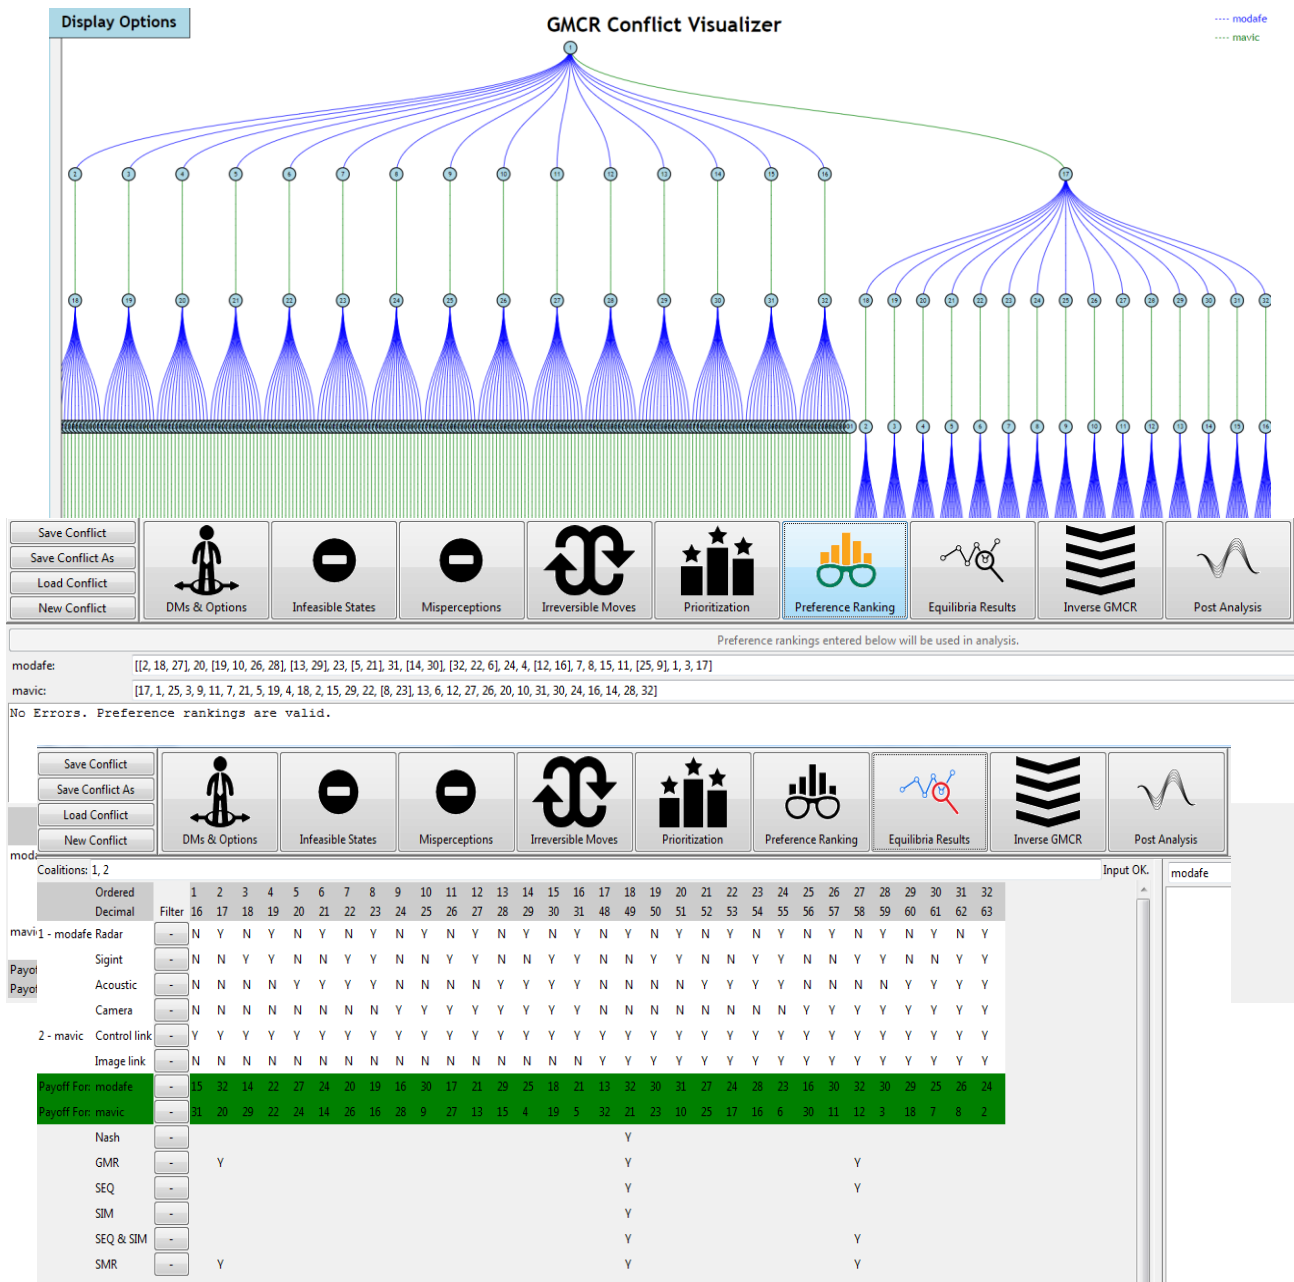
Display Options

GMCR Conflict Visualizer

modafe
mavic

1

2 3 4 5 6 7 8 9 10 11 12 13 14 15 16 17

18 19 20 21 22 23 24 25 26 27 28 29 30 31 32 18 19 20 21 22 23 24 25 26 27 28 29 30 31 32

2 3 4 5 6 7 8 9 10 11 12 13 14 15 16

Save Conflict
Save Conflict As
Load Conflict
New Conflict

DMs & Options | Infeasible States | Misperceptions | Irreversible Moves | Prioritization | Preference Ranking | Equilibria Results | Inverse GMCR | Post Analysis

Preference rankings entered below will be used in analysis.

modafe: [[2, 18, 27], 20, [19, 10, 26, 28], [13, 29], 23, [5, 21], 31, [14, 30], [32, 22, 6], 24, 4, [12, 16], 7, 8, 15, 11, [25, 9], 1, 3, 17]

mavic: [17, 1, 25, 3, 9, 11, 7, 21, 5, 19, 4, 18, 2, 15, 29, 22, [8, 23], 13, 6, 12, 27, 26, 20, 10, 31, 30, 24, 16, 14, 28, 32]

No Errors. Preference rankings are valid.

Save Conflict
Save Conflict As
Load Conflict
New Conflict

DMs & Options | Infeasible States | Misperceptions | Irreversible Moves | Prioritization | Preference Ranking | Equilibria Results | Inverse GMCR | Post Analysis

moda
Coalitions: 1, 2
Input OK.
modafe
mavi
Payo
Payo

| | | | 1 | 2 | 3 | 4 | 5 | 6 | 7 | 8 | 9 | 10 | 11 | 12 | 13 | 14 | 15 | 16 | 17 | 18 | 19 | 20 | 21 | 22 | 23 | 24 | 25 | 26 | 27 | 28 | 29 | 30 | 31 | 32 |
|---|---|---|---|---|---|---|---|---|---|---|---|---|---|---|---|---|---|---|---|---|---|---|---|---|---|---|---|---|---|---|---|---|---|---|
| | Ordered | | 1 | 2 | 3 | 4 | 5 | 6 | 7 | 8 | 9 | 10 | 11 | 12 | 13 | 14 | 15 | 16 | 17 | 18 | 19 | 20 | 21 | 22 | 23 | 24 | 25 | 26 | 27 | 28 | 29 | 30 | 31 | 32 |
| | Decimal | Filter | 16 | 17 | 18 | 19 | 20 | 21 | 22 | 23 | 24 | 25 | 26 | 27 | 28 | 29 | 30 | 31 | 48 | 49 | 50 | 51 | 52 | 53 | 54 | 55 | 56 | 57 | 58 | 59 | 60 | 61 | 62 | 63 |
| 1 - modafe | Radar | - | N | Y | N | Y | N | Y | N | Y | N | Y | N | Y | N | Y | N | Y | N | Y | N | Y | N | Y | N | Y | N | Y | N | Y | N | Y | N | Y |
| | Sigint | - | N | N | Y | Y | N | N | Y | Y | N | N | Y | Y | N | N | Y | Y | N | N | Y | Y | N | N | Y | Y | N | N | Y | Y | N | N | Y | Y |
| | Acoustic | - | N | N | N | N | Y | Y | Y | Y | N | N | N | N | Y | Y | Y | Y | N | N | N | N | Y | Y | Y | Y | N | N | N | N | Y | Y | Y | Y |
| | Camera | - | N | N | N | N | N | N | N | N | Y | Y | Y | Y | Y | Y | Y | Y | N | N | N | N | N | N | N | N | Y | Y | Y | Y | Y | Y | Y | Y |
| 2 - mavic | Control link | - | Y | Y | Y | Y | Y | Y | Y | Y | Y | Y | Y | Y | Y | Y | Y | Y | Y | Y | Y | Y | Y | Y | Y | Y | Y | Y | Y | Y | Y | Y | Y | Y |
| | Image link | - | N | N | N | N | N | N | N | N | N | N | N | N | N | N | N | N | Y | Y | Y | Y | Y | Y | Y | Y | Y | Y | Y | Y | Y | Y | Y | Y |
| Payoff For: modafe | | - | 15 | 32 | 14 | 22 | 27 | 24 | 20 | 19 | 16 | 30 | 17 | 21 | 29 | 25 | 18 | 21 | 13 | 32 | 30 | 31 | 27 | 24 | 28 | 23 | 16 | 30 | 32 | 30 | 29 | 25 | 26 | 24 |
| Payoff For: mavic | | - | 31 | 20 | 29 | 22 | 24 | 14 | 26 | 16 | 28 | 9 | 27 | 13 | 15 | 4 | 19 | 5 | 32 | 21 | 23 | 10 | 25 | 17 | 16 | 6 | 30 | 11 | 12 | 3 | 18 | 7 | 8 | 2 |
| | Nash | - | | | | | | | | | | | | | | | | | | Y | | | | | | | | | | | | | | |
| | GMR | - | | Y | | | | | | | | | | | | | | | | Y | | | | | | | | | Y | | | | | |
| | SEQ | - | | | | | | | | | | | | | | | | | | Y | | | | | | | | | Y | | | | | |
| | SIM | - | | | | | | | | | | | | | | | | | | Y | | | | | | | | | | | | | | |
| | SEQ & SIM | - | | | | | | | | | | | | | | | | | | Y | | | | | | | | | Y | | | | | |
| | SMR | - | | Y | | | | | | | | | | | | | | | | Y | | | | | | | | | Y | | | | | |